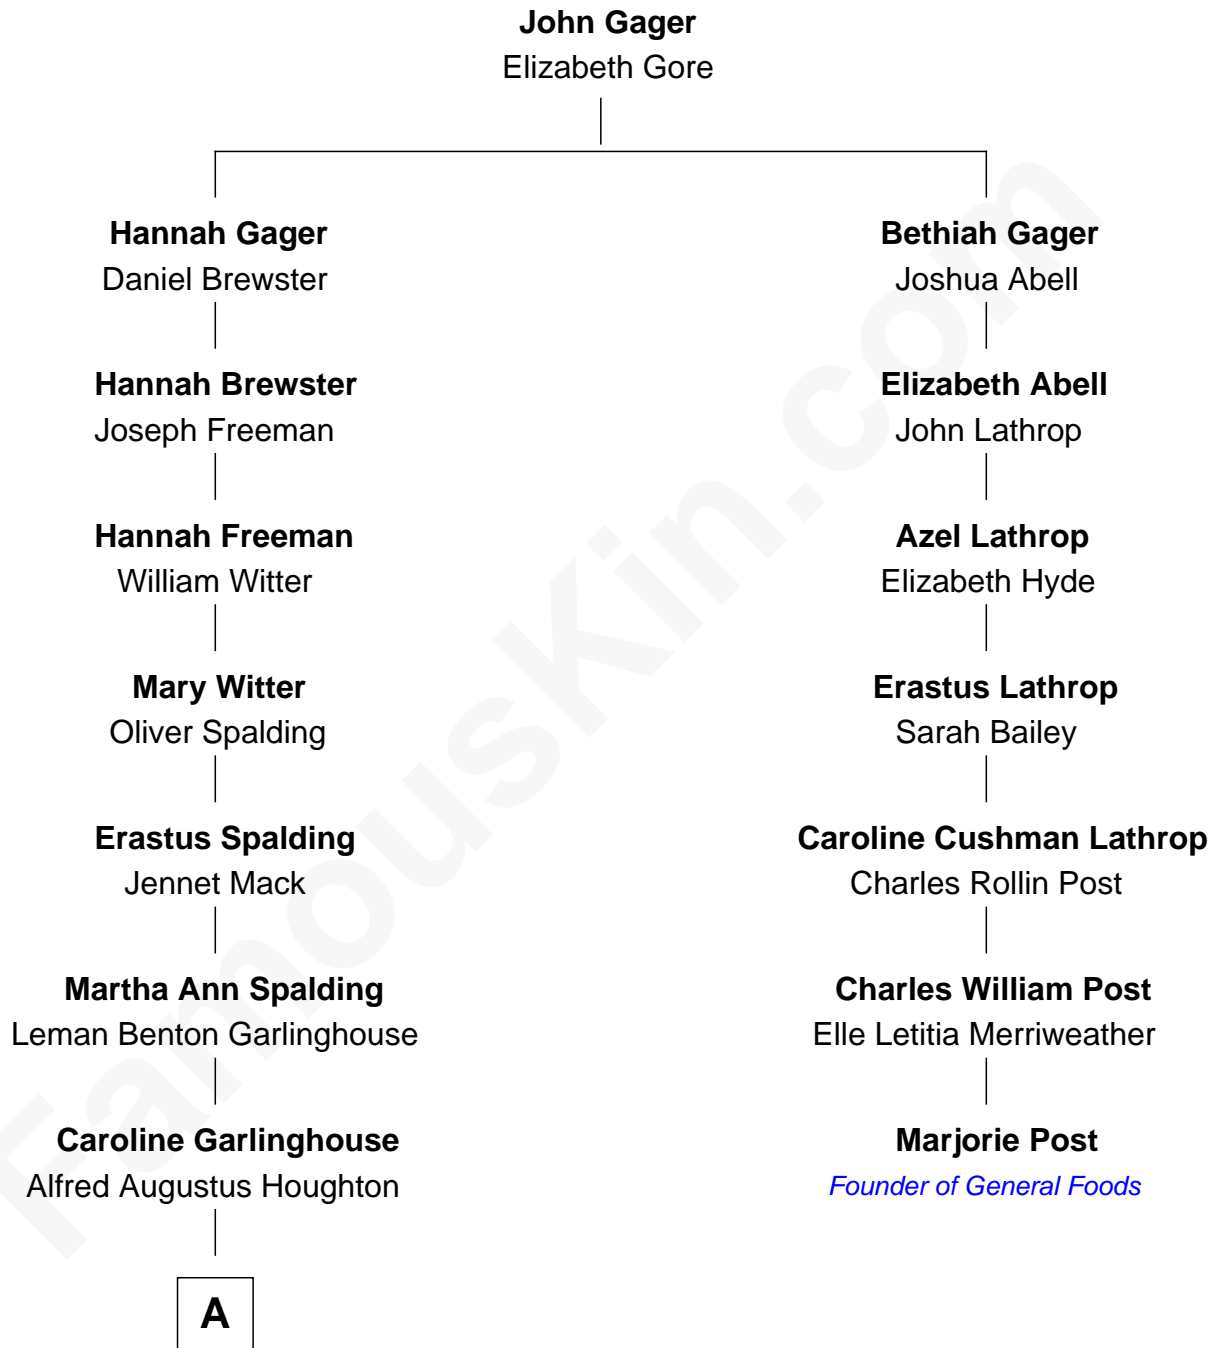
**John Gager**
Elizabeth Gore

**Hannah Gager**
Daniel Brewster

**Hannah Brewster**
Joseph Freeman

**Hannah Freeman**
William Witter

**Mary Witter**
Oliver Spalding

**Erastus Spalding**
Jennet Mack

**Martha Ann Spalding**
Leman Benton Garlinghouse

**Caroline Garlinghouse**
Alfred Augustus Houghton

A

**Bethiah Gager**
Joshua Abell

**Elizabeth Abell**
John Lathrop

**Azel Lathrop**
Elizabeth Hyde

**Erastus Lathrop**
Sarah Bailey

**Caroline Cushman Lathrop**
Charles Rollin Post

**Charles William Post**
Elle Letitia Merriweather

**Marjorie Post**
*Founder of General Foods*

FamousKin.com